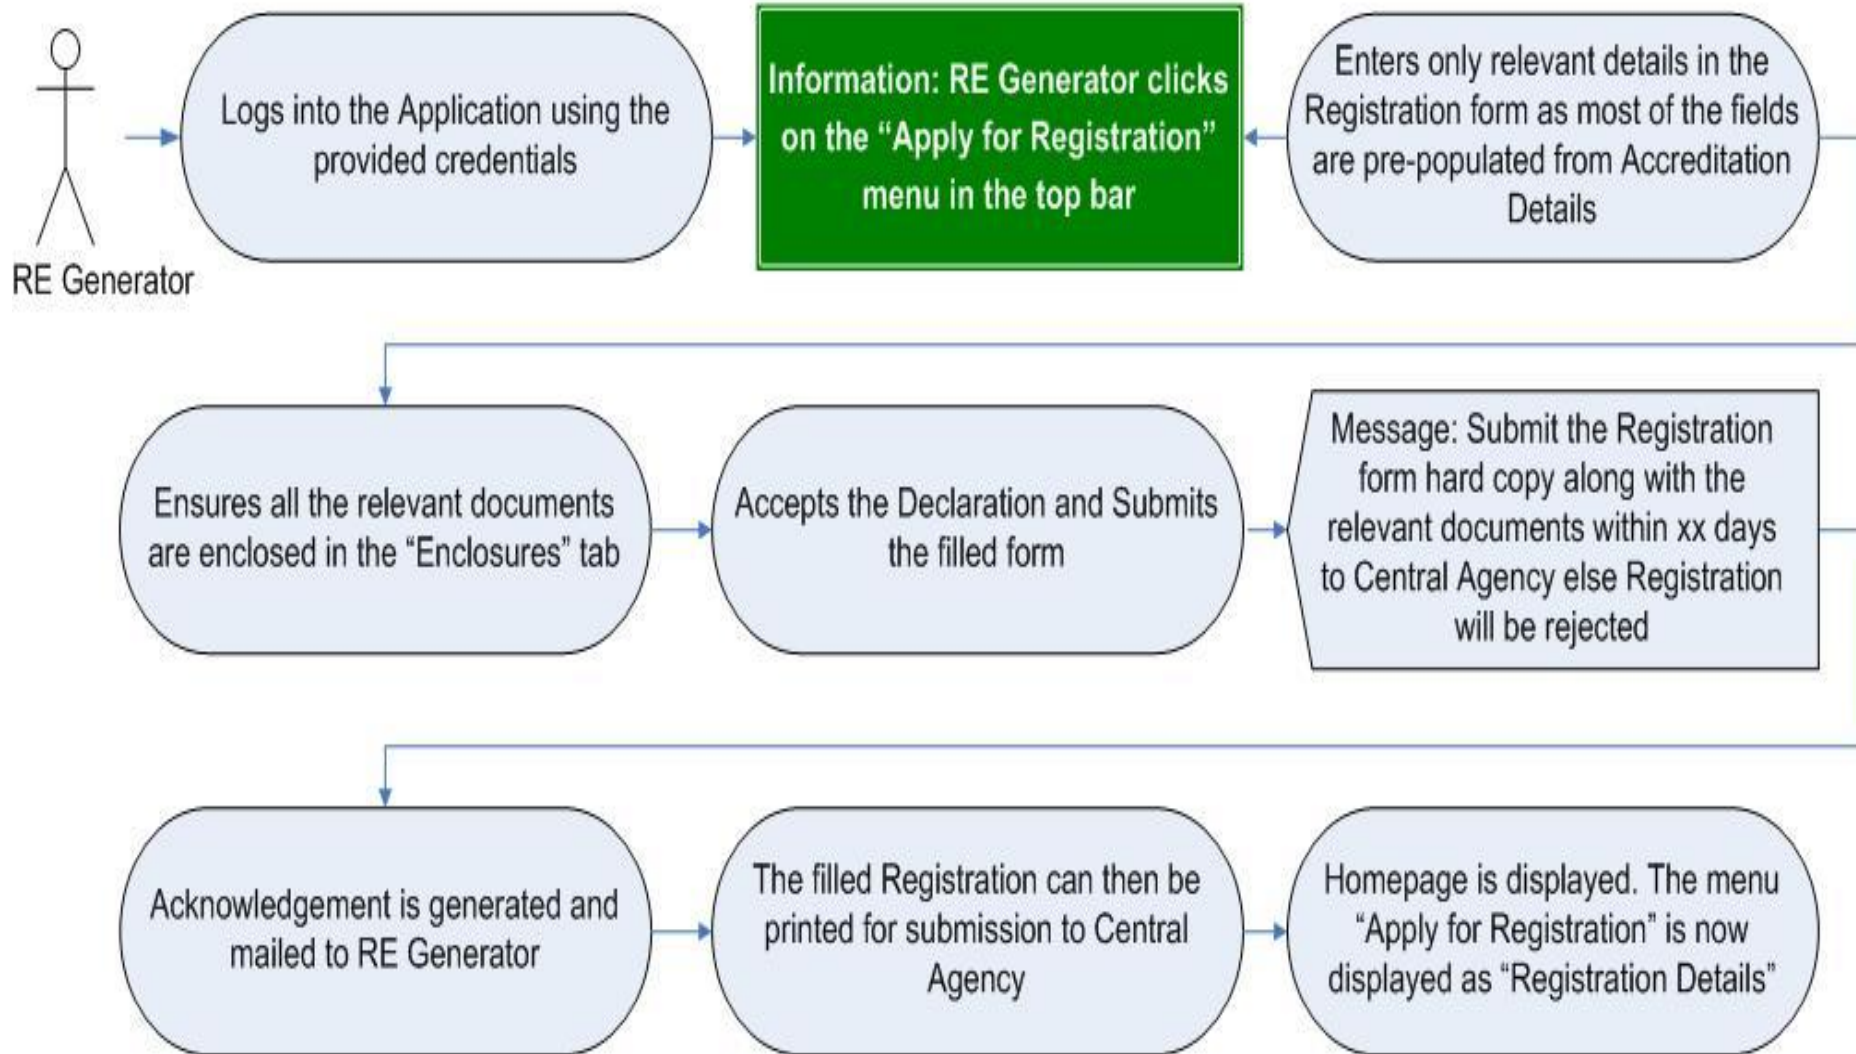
RE Generator

Logs into the Application using the provided credentials

Information: RE Generator clicks on the “Apply for Registration” menu in the top bar

Enters only relevant details in the Registration form as most of the fields are pre-populated from Accreditation Details

Ensures all the relevant documents are enclosed in the “Enclosures” tab

Accepts the Declaration and Submits the filled form

Message: Submit the Registration form hard copy along with the relevant documents within xx days to Central Agency else Registration will be rejected

Acknowledgement is generated and mailed to RE Generator

The filled Registration can then be printed for submission to Central Agency

Homepage is displayed. The menu “Apply for Registration” is now displayed as “Registration Details”